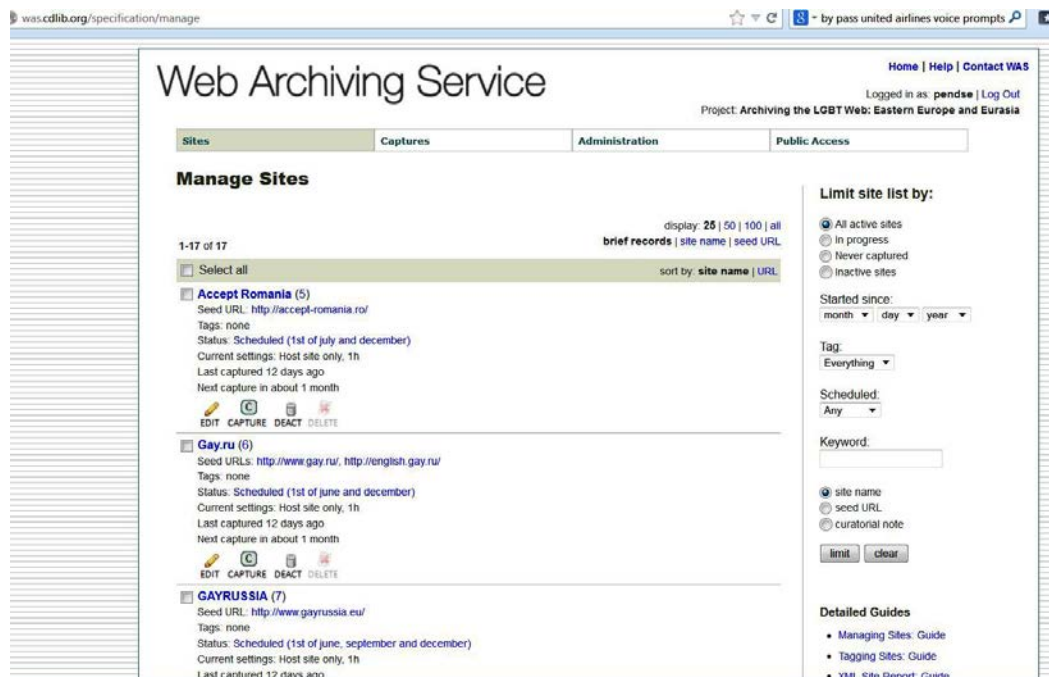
was.cdlib.org/specification/manage

by pass united airlines voice prompts

Web Archiving Service

Home | Help | Contact WAS

Logged in as: pendse | Log Out

Project: Archiving the LGBT Web: Eastern Europe and Eurasia

| Sites | Captures | Administration | Public Access |
|---|---|---|---|

Manage Sites

display: 25 | 50 | 100 | all

brief records | site name | seed URL

1-17 of 17

Select all

sort by: site name | URL

Accept Romania (5)
Seed URL: http://accept-romania.ro/
Tags: none
Status: Scheduled (1st of july and december)
Current settings: Host site only, 1h
Last captured 12 days ago
Next capture in about 1 month

EDIT CAPTURE DEACT DELETE

Gay.ru (6)
Seed URLs: http://www.gay.ru/, http://english.gay.ru/
Tags: none
Status: Scheduled (1st of june and december)
Current settings: Host site only, 1h
Last captured 12 days ago
Next capture in about 1 month

EDIT CAPTURE DEACT DELETE

GAYRUSSIA (7)
Seed URL: http://www.gayrussia.eu/
Tags: none
Status: Scheduled (1st of june, september and december)
Current settings: Host site only, 1h
Last captured 12 days ago

Limit site list by:

All active sites
In progress
Never captured
Inactive sites

Started since:
month day year

Tag:
Everything

Scheduled:
Any

Keyword:

site name
seed URL
curatorial note

limit clear

Detailed Guides

• Managing Sites: Guide
• Tagging Sites: Guide
• XML Site Report: Guide